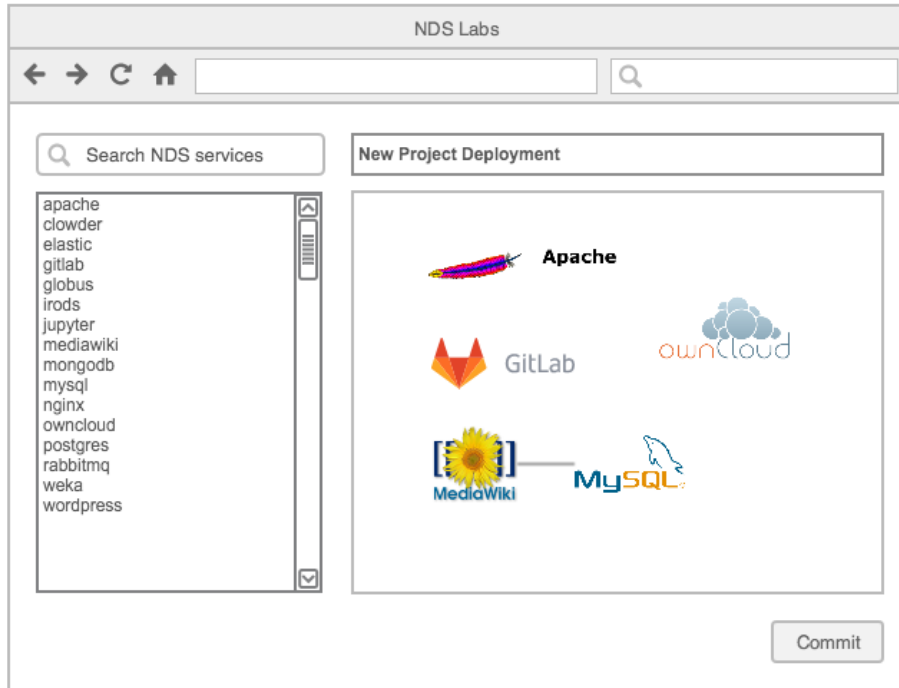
NDS Labs

Search NDS services

New Project Deployment

apache
clowder
elastic
gitlab
globus
irods
jupyter
mediawiki
mongodb
mysql
nginx
owncloud
postgres
rabbitmq
weka
wordpress

Apache

GitLab

ownCloud

MediaWiki

MySQL

Commit